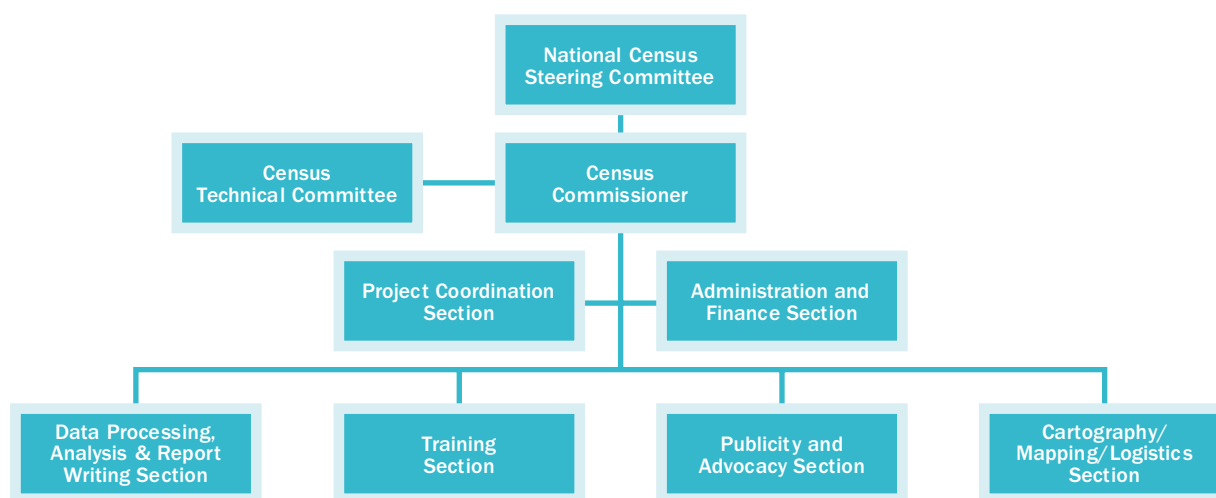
National Census Steering Committee

Census Technical Committee

Census Commissioner

Project Coordination Section

Administration and Finance Section

Data Processing, Analysis & Report Writing Section

Training Section

Publicity and Advocacy Section

Cartography/ Mapping/Logistics Section